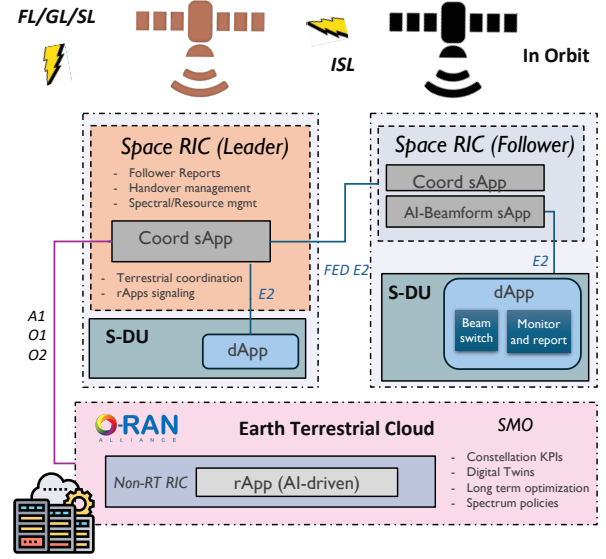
FL/GL/SL

ISL

In Orbit

Space RIC (Leader)

- Follower Reports
- Handover management
- Spectral/Resource mgmt

Coord sApp

- Terrestrial coordination
- rApps signaling

E2

S-DU

dApp

Space RIC (Follower)

Coord sApp

AI-Beamform sApp

FED E2

E2

S-DU

dApp

Beam switch

Monitor and report

A1
O1
O2

O-RAN ALLIANCE

Earth Terrestrial Cloud

SMO

Non-RT RIC

rApp (AI-driven)

- Constellation KPIs
- Digital Twins
- Long term optimization
- Spectrum policies